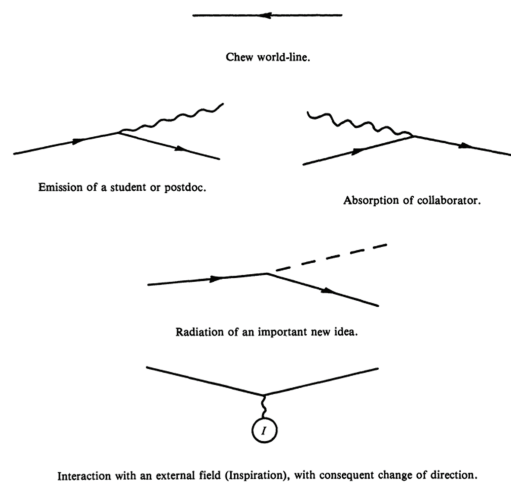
Chew world-line.

Emission of a student or postdoc.

Absorption of collaborator.

Radiation of an important new idea.

$I$

Interaction with an external field (Inspiration), with consequent change of direction.